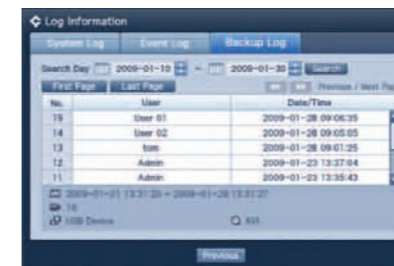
Log Information

System Log | Event Log | Backup Log

Search Day 2009-01-10 ~ 2009-01-30 Search

First Page | Last Page

Previous / Next Pa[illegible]

| No. | User | Date/Time |
|---|---|---|
| 15 | User 01 | 2009-01-28 09:06:35 |
| 14 | User 02 | 2009-01-28 09:05:05 |
| 13 | tom | 2009-01-28 09:01:25 |
| 12 | Admin | 2009-01-23 13:37:04 |
| 11 | Admin | 2009-01-23 13:35:43 |

2009-01-01 13:31:20 ~ 2009-01-28 13:31:27

16

USB Device

AVI

Previous